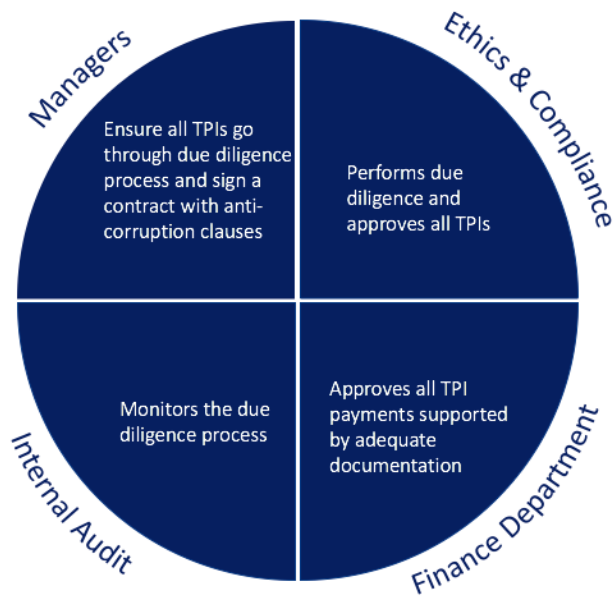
Managers

Ensure all TPIs go through due diligence process and sign a contract with anti-corruption clauses

Ethics & Compliance

Performs due diligence and approves all TPIs

Internal Audit

Monitors the due diligence process

Finance Department

Approves all TPI payments supported by adequate documentation